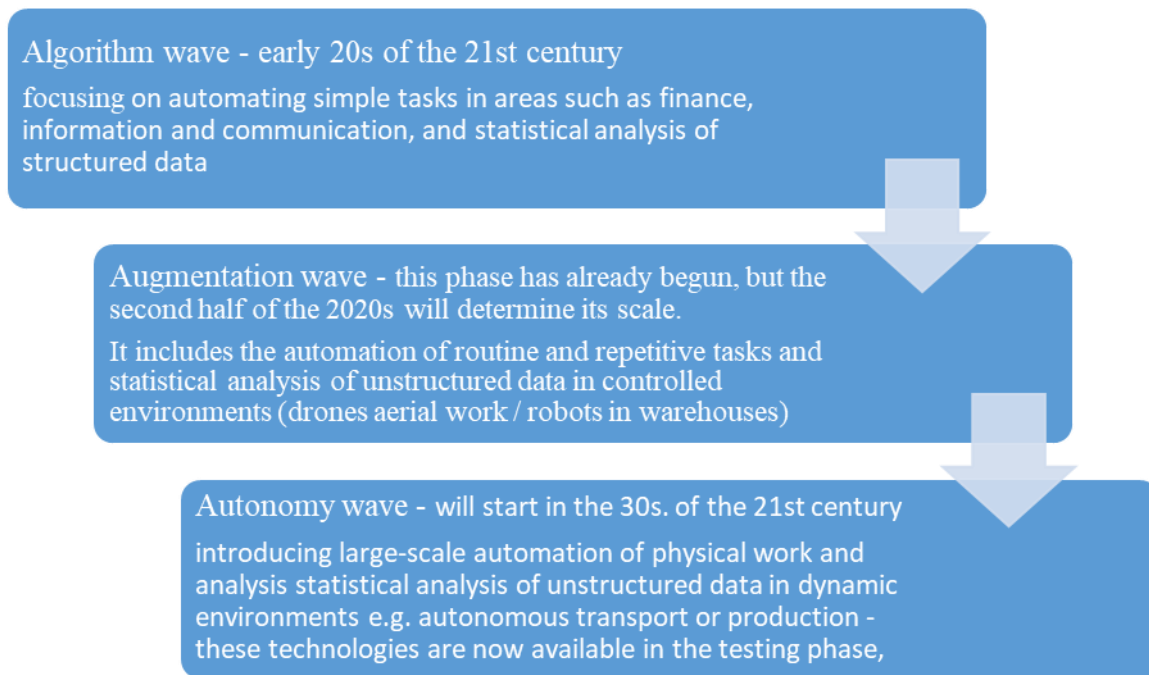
Algorithm wave - early 20s of the 21st century

focusing on automating simple tasks in areas such as finance, information and communication, and statistical analysis of structured data

Augmentation wave - this phase has already begun, but the second half of the 2020s will determine its scale.

It includes the automation of routine and repetitive tasks and statistical analysis of unstructured data in controlled environments (drones aerial work / robots in warehouses)

Autonomy wave - will start in the 30s. of the 21st century

introducing large-scale automation of physical work and analysis statistical analysis of unstructured data in dynamic environments e.g. autonomous transport or production - these technologies are now available in the testing phase,